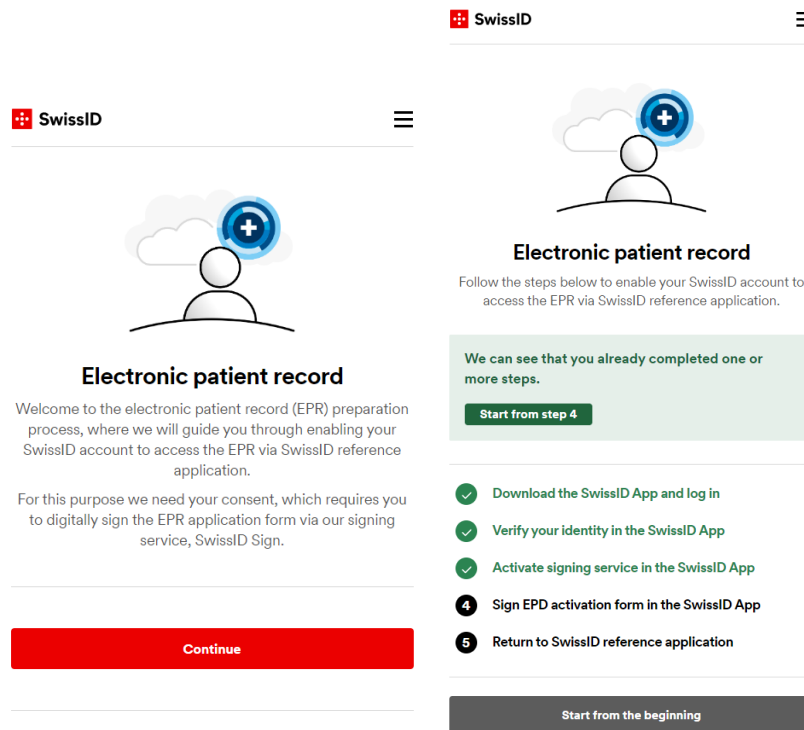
SwissID

Electronic patient record

Welcome to the electronic patient record (EPR) preparation process, where we will guide you through enabling your SwissID account to access the EPR via SwissID reference application.

For this purpose we need your consent, which requires you to digitally sign the EPR application form via our signing service, SwissID Sign.

Continue

SwissID

Electronic patient record

Follow the steps below to enable your SwissID account to access the EPR via SwissID reference application.

We can see that you already completed one or more steps.

Start from step 4

Download the SwissID App and log in

Verify your identity in the SwissID App

Activate signing service in the SwissID App

4 Sign EPD activation form in the SwissID App

5 Return to SwissID reference application

Start from the beginning